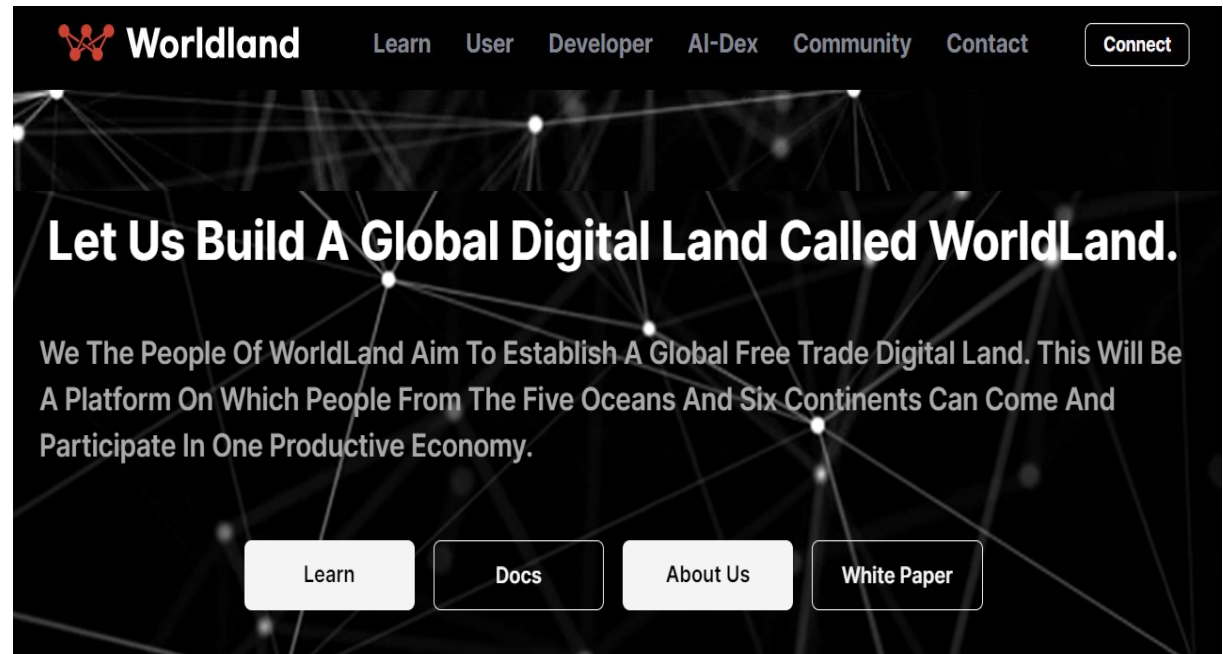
Worldland

Learn User Developer AI-Dex Community Contact

Connect

Let Us Build A Global Digital Land Called WorldLand.

We The People Of WorldLand Aim To Establish A Global Free Trade Digital Land. This Will Be A Platform On Which People From The Five Oceans And Six Continents Can Come And Participate In One Productive Economy.

Learn

Docs

About Us

White Paper